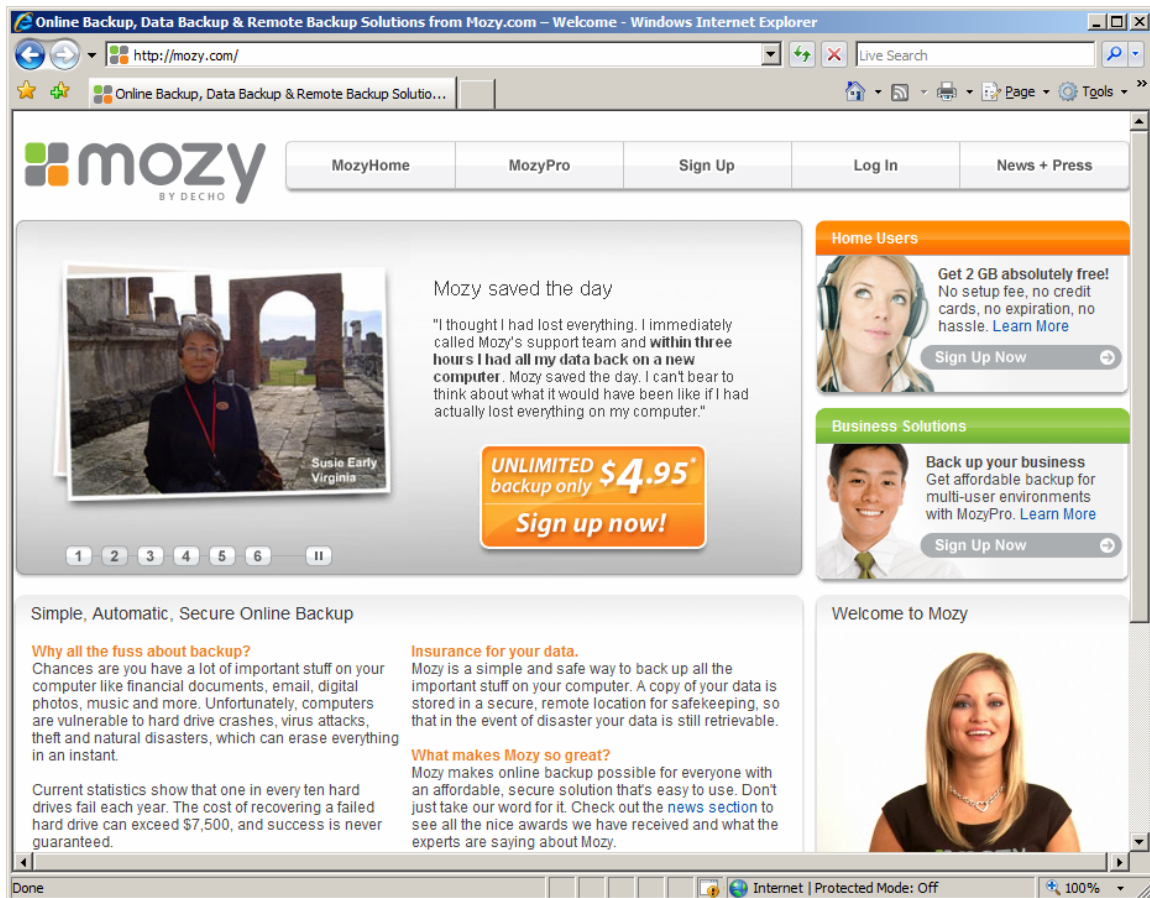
Online Backup, Data Backup & Remote Backup Solutions from Mozy.com – Welcome - Windows Internet Explorer

http://mozy.com/

Live Search

Online Backup, Data Backup & Remote Backup Solutio...

Page Tools

mozy BY DECHO

MozyHome | MozyPro | Sign Up | Log In | News + Press

Mozy saved the day

"I thought I had lost everything. I immediately called Mozy's support team and **within three hours I had all my data back on a new computer**. Mozy saved the day. I can't bear to think about what it would have been like if I had actually lost everything on my computer."

Susie Early Virginia

UNLIMITED backup only $4.95*

Sign up now!

1 2 3 4 5 6 II

Home Users

Get 2 GB absolutely free! No setup fee, no credit cards, no expiration, no hassle. Learn More

Sign Up Now

Business Solutions

Back up your business Get affordable backup for multi-user environments with MozyPro. Learn More

Sign Up Now

Simple, Automatic, Secure Online Backup

Why all the fuss about backup?
Chances are you have a lot of important stuff on your computer like financial documents, email, digital photos, music and more. Unfortunately, computers are vulnerable to hard drive crashes, virus attacks, theft and natural disasters, which can erase everything in an instant.

Current statistics show that one in every ten hard drives fail each year. The cost of recovering a failed hard drive can exceed $7,500, and success is never guaranteed.

Insurance for your data.
Mozy is a simple and safe way to back up all the important stuff on your computer. A copy of your data is stored in a secure, remote location for safekeeping, so that in the event of disaster your data is still retrievable.

What makes Mozy so great?
Mozy makes online backup possible for everyone with an affordable, secure solution that's easy to use. Don't just take our word for it. Check out the news section to see all the nice awards we have received and what the experts are saying about Mozy.

Welcome to Mozy

Done

Internet | Protected Mode: Off

100%